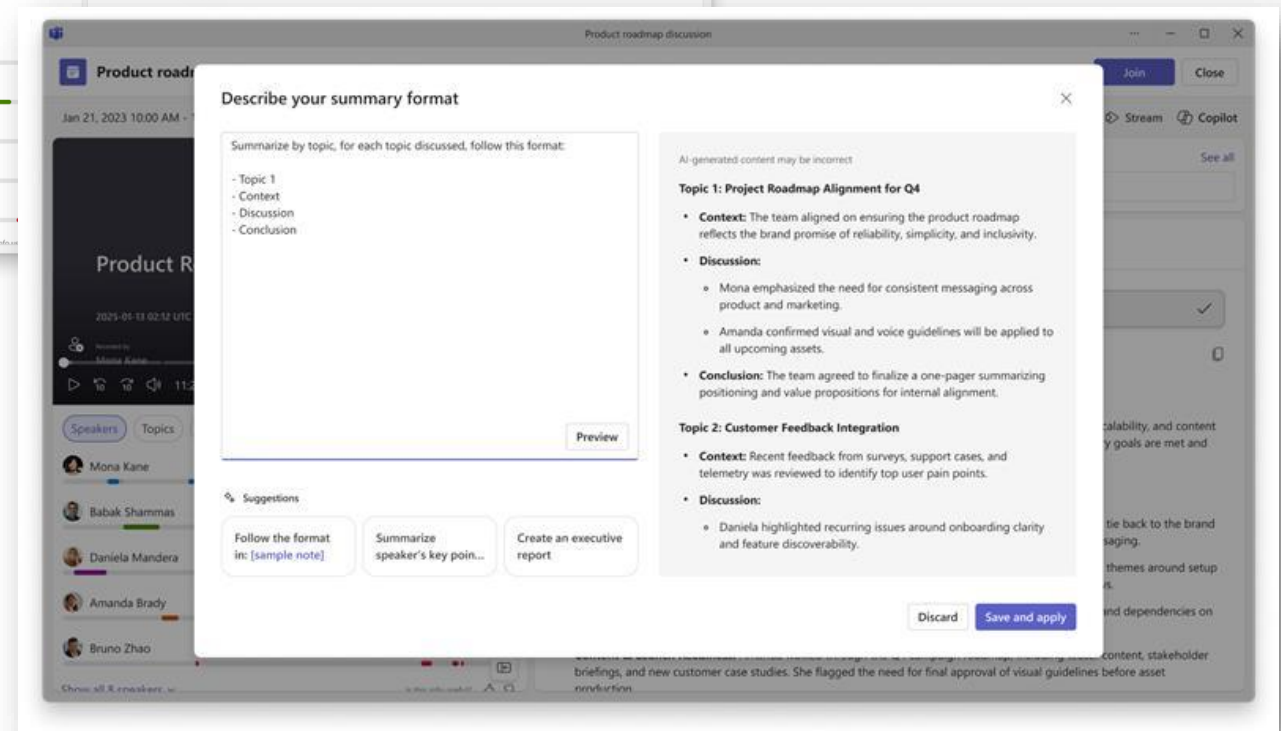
Product roadmap discussion

Product roadr

Join Close

Jan 21, 2023 10:00 AM -

Stream Copilot

See all

Product R

2025-01-13 02:12 UTC

Mona Kane

Speakers Topics

Mona Kane

Babak Shammas

Daniela Mandera

Amanda Brady

Bruno Zhao

Show all 8 speakers

Describe your summary format

Summarize by topic, for each topic discussed, follow this format:

- Topic 1
- Context
- Discussion
- Conclusion

Preview

Suggestions

Follow the format in: [sample note]

Summarize speaker's key poin...

Create an executive report

AI-generated content may be incorrect

Topic 1: Project Roadmap Alignment for Q4

- **Context:** The team aligned on ensuring the product roadmap reflects the brand promise of reliability, simplicity, and inclusivity.
- **Discussion:**
  - Mona emphasized the need for consistent messaging across product and marketing.
  - Amanda confirmed visual and voice guidelines will be applied to all upcoming assets.
- **Conclusion:** The team agreed to finalize a one-pager summarizing positioning and value propositions for internal alignment.

Topic 2: Customer Feedback Integration

- **Context:** Recent feedback from surveys, support cases, and telemetry was reviewed to identify top user pain points.
- **Discussion:**
  - Daniela highlighted recurring issues around onboarding clarity and feature discoverability.

Discard Save and apply

calability, and content
y goals are met and

tie back to the brand
saging.

themes around setup

nd dependencies on

content, stakeholder briefings, and new customer case studies. She flagged the need for final approval of visual guidelines before asset production.